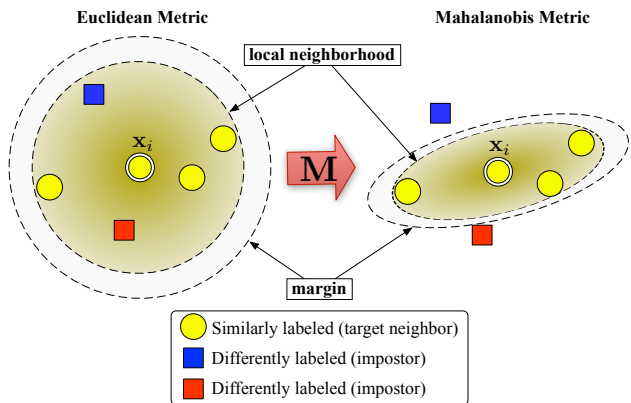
Euclidean Metric

Mahalanobis Metric

local neighborhood

$\mathbf{x}_i$

M

$\mathbf{x}_i$

margin

Similarly labeled (target neighbor)

Differently labeled (impostor)

Differently labeled (impostor)